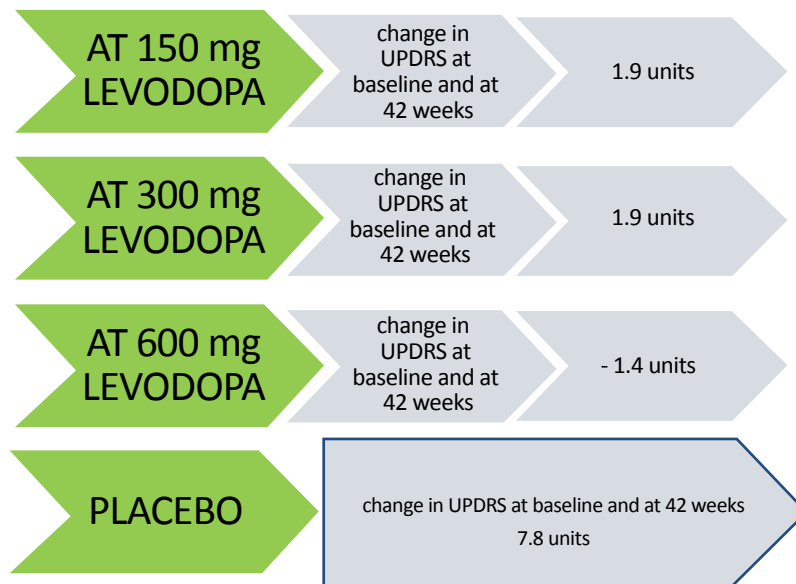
AT 150 mg LEVODOPA

change in UPDRS at baseline and at 42 weeks

1.9 units

AT 300 mg LEVODOPA

change in UPDRS at baseline and at 42 weeks

1.9 units

AT 600 mg LEVODOPA

change in UPDRS at baseline and at 42 weeks

- 1.4 units

PLACEBO

change in UPDRS at baseline and at 42 weeks
7.8 units